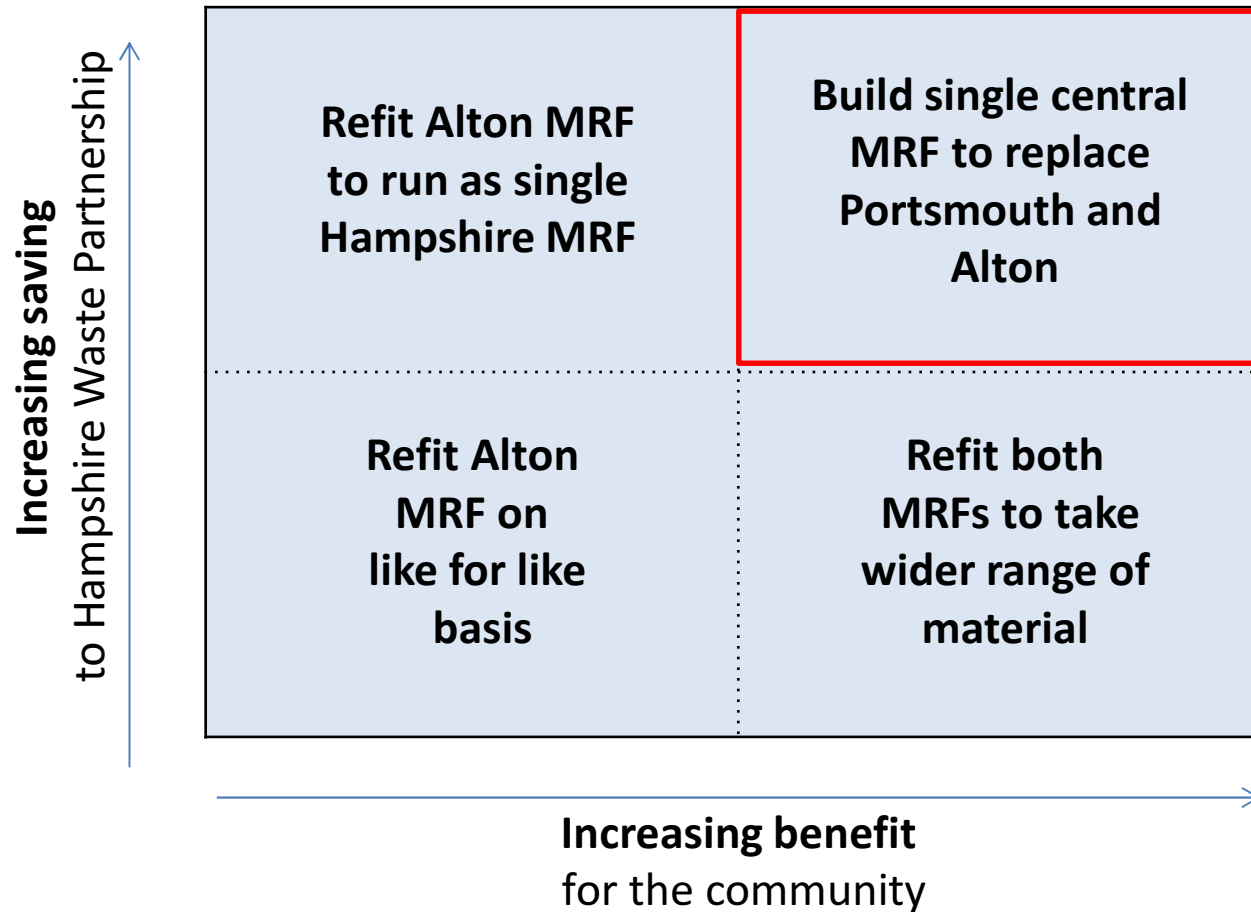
Increasing saving
to Hampshire Waste Partnership

Refit Alton MRF to run as single Hampshire MRF

Build single central MRF to replace Portsmouth and Alton

Refit Alton MRF on like for like basis

Refit both MRFs to take wider range of material

Increasing benefit
for the community